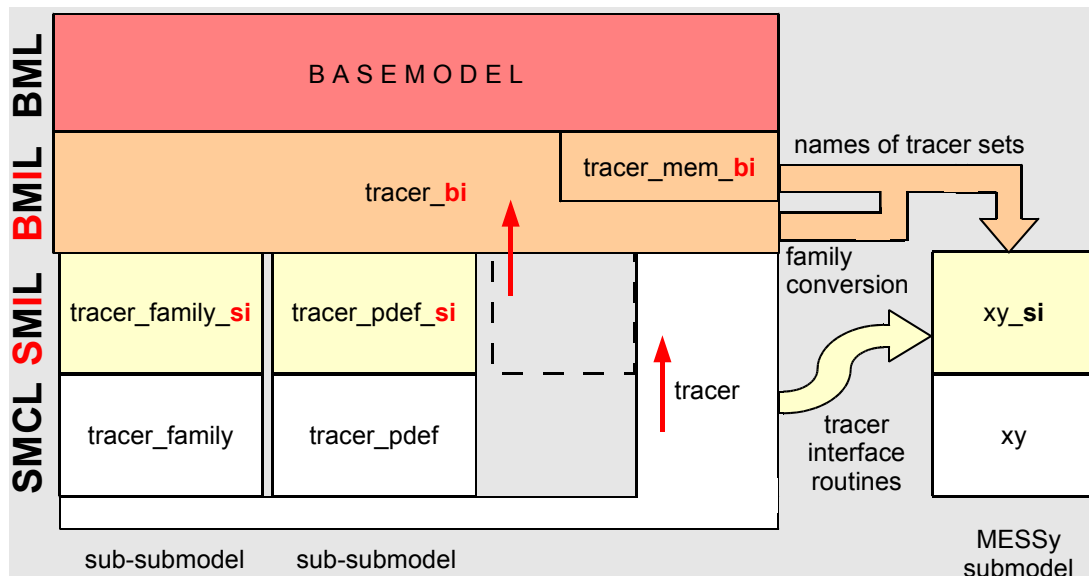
BML BMIL SMIL SMCL

BASEMODEL

tracer_bi

tracer_mem_bi

names of tracer sets

family conversion

tracer_family_si

tracer_pdef_si

xy_si

tracer

tracer_family

tracer_pdef

tracer interface routines

xy

sub-submodel

sub-submodel

MESSy submodel